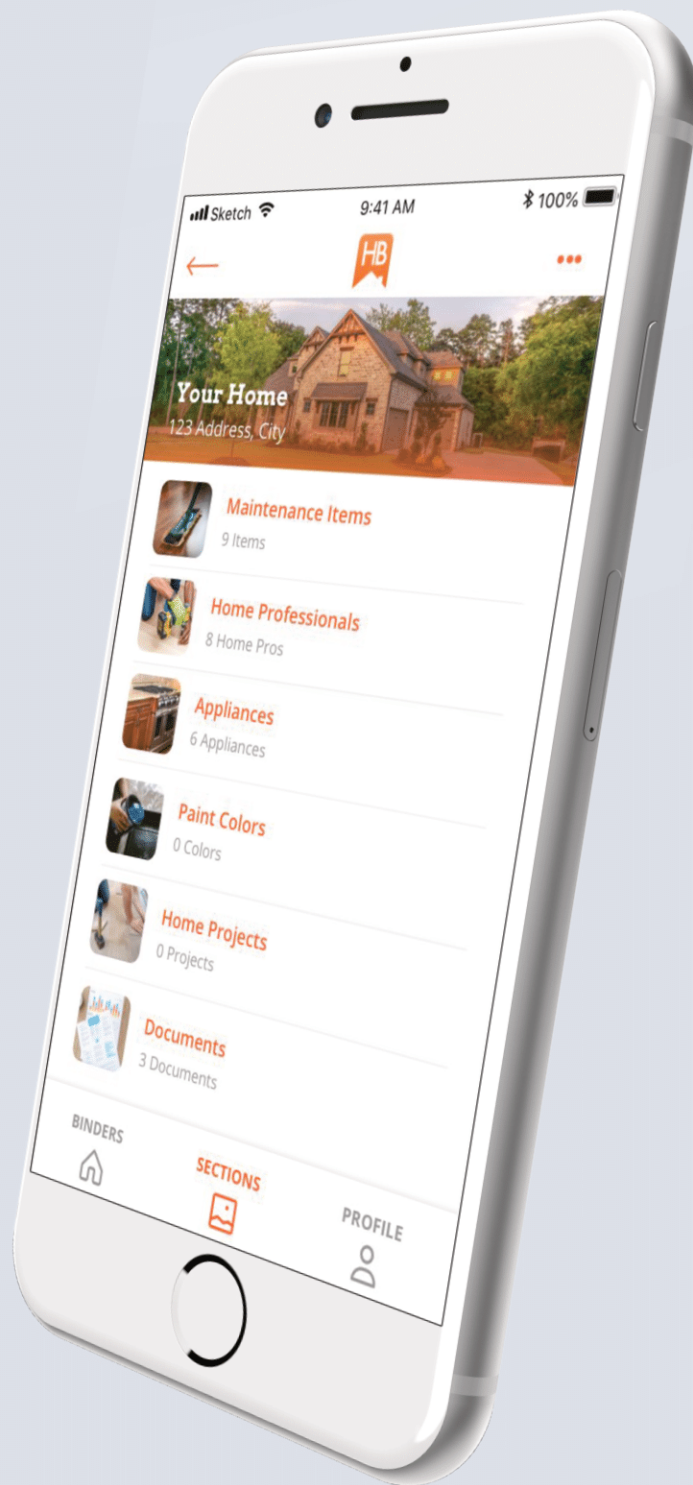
Sketch 9:41 AM 100%

HB

Your Home
123 Address, City

Maintenance Items
9 Items

Home Professionals
8 Home Pros

Appliances
6 Appliances

Paint Colors
0 Colors

Home Projects
0 Projects

Documents
3 Documents

BINDERS

SECTIONS

PROFILE